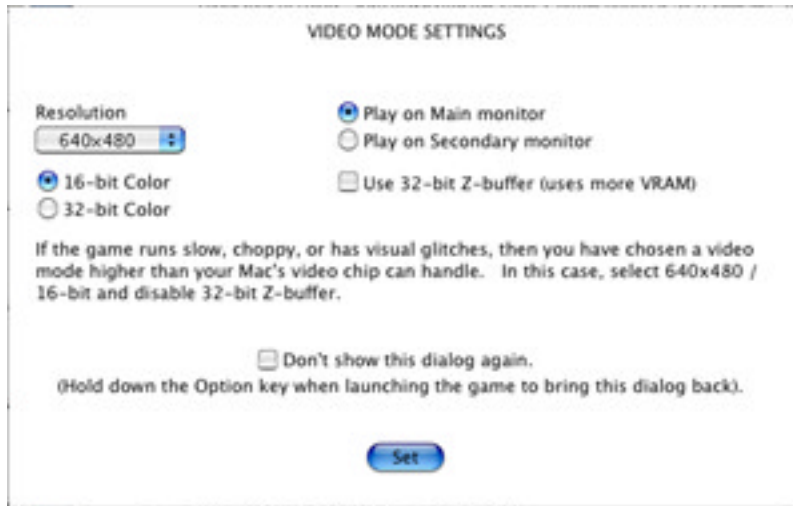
VIDEO MODE SETTINGS

Resolution

640x480

Play on Main monitor

Play on Secondary monitor

16-bit Color

32-bit Color

Use 32-bit Z-buffer (uses more VRAM)

If the game runs slow, choppy, or has visual glitches, then you have chosen a video mode higher than your Mac's video chip can handle. In this case, select 640x480 / 16-bit and disable 32-bit Z-buffer.

Don't show this dialog again.

(Hold down the Option key when launching the game to bring this dialog back).

Set